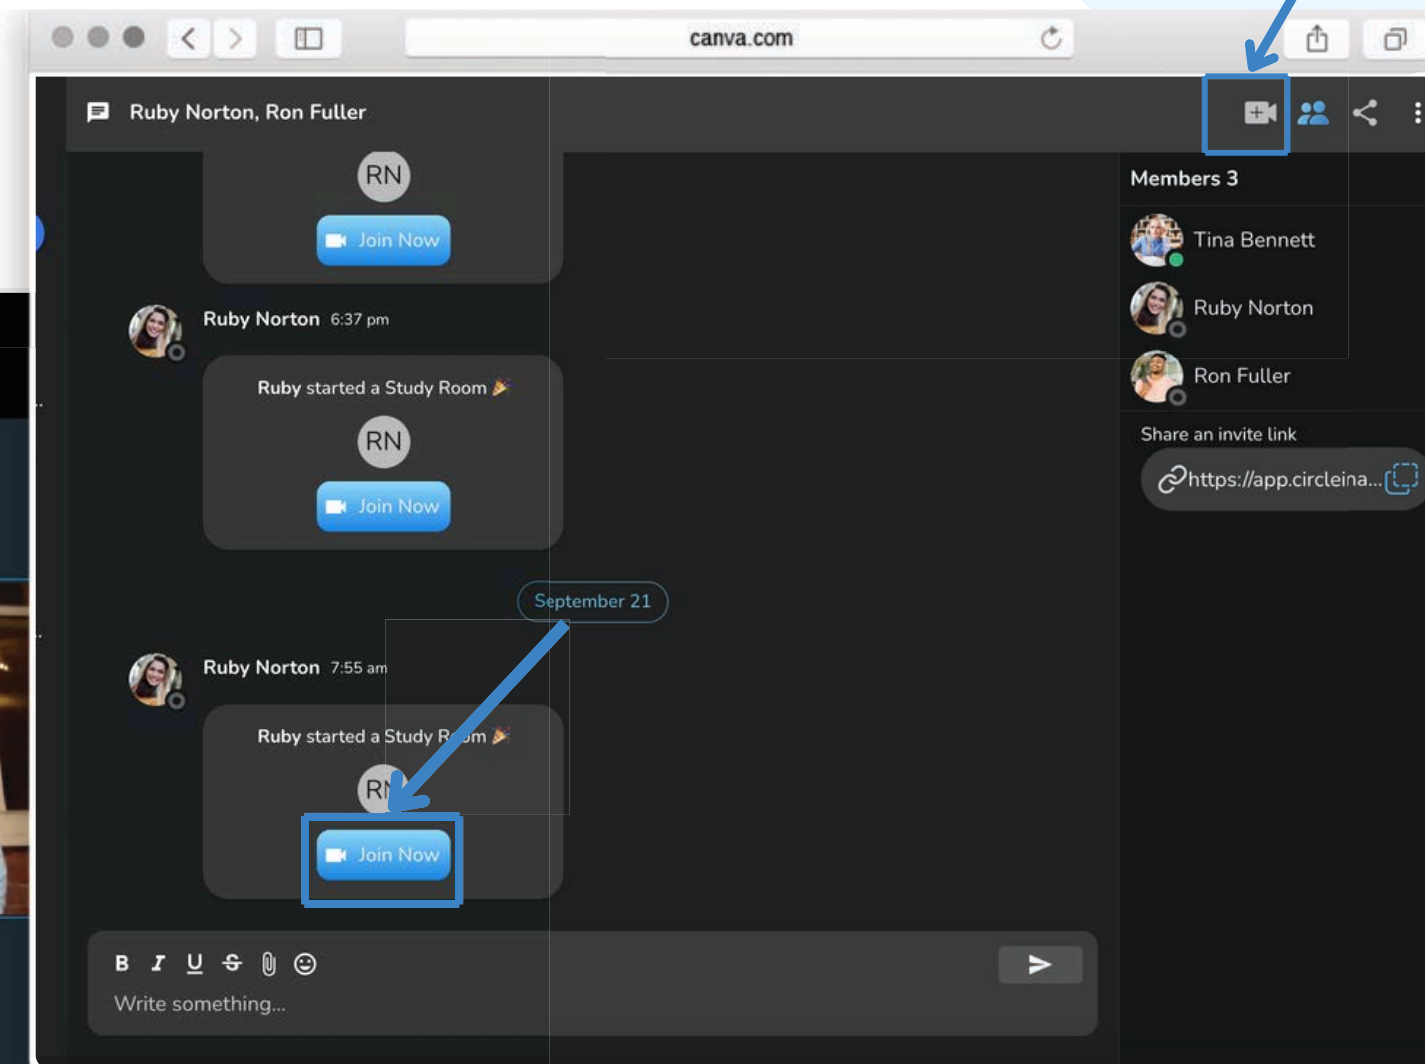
canva.com

Ruby Norton, Ron Fuller

RN

Join Now

Ruby Norton 6:37 pm

Ruby started a Study Room 🎉

RN

Join Now

September 21

Ruby Norton 7:55 am

Ruby started a Study Room 🎉

RN

Join Now

B I U S

Write something...

Members 3

Tina Bennett

Ruby Norton

Ron Fuller

Share an invite link

https://app.circleina...